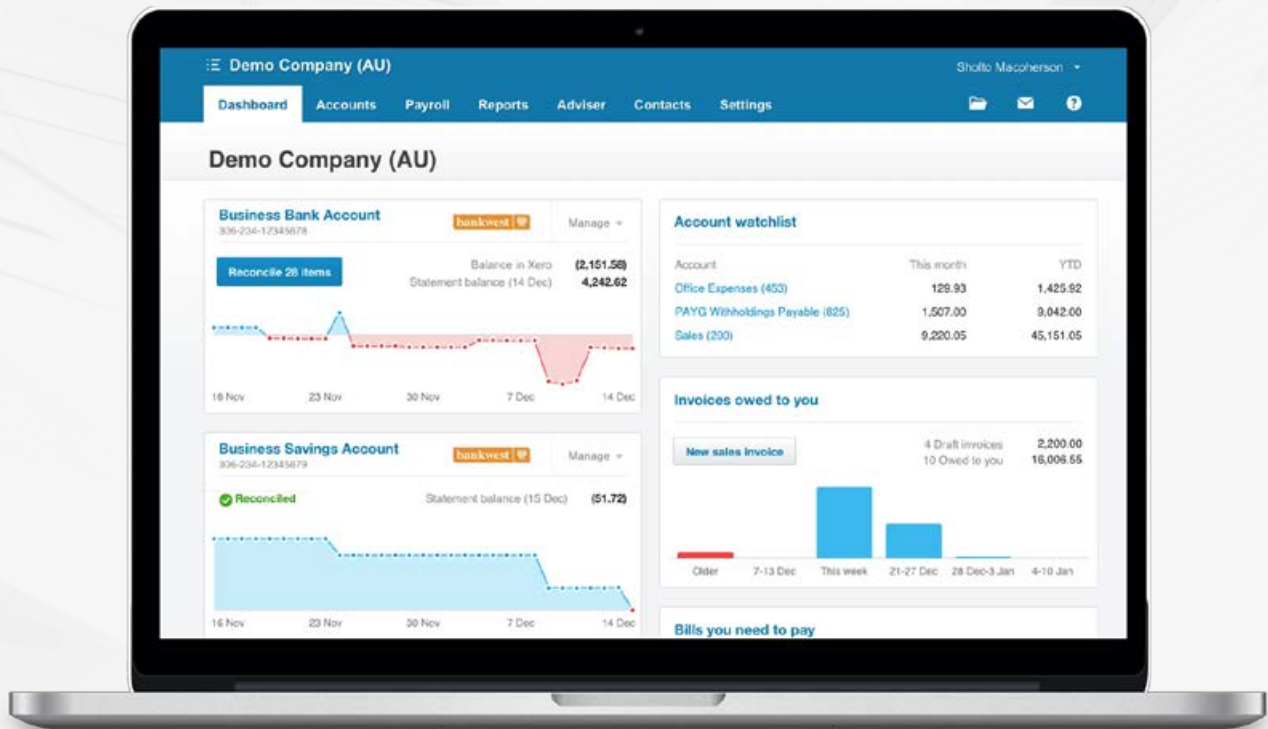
Demo Company (AU)

Shollo Macpherson

Dashboard Accounts Payroll Reports Adviser Contacts Settings

Demo Company (AU)

Business Bank Account
306-234-12345678

bankwest

Manage

Reconcile 28 items

Balance in Xero (2,151.58)
Statement balance (14 Dec) 4,242.62

16 Nov 23 Nov 30 Nov 7 Dec 14 Dec

Business Savings Account
306-234-12345679

bankwest

Manage

Reconciled

Statement balance (15 Dec) (51.72)

16 Nov 23 Nov 30 Nov 7 Dec 14 Dec

Account watchlist

| Account | This month | YTD |
|---|---|---|
| Office Expenses (453) | 129.93 | 1,425.92 |
| PAYG Withholdings Payable (825) | 1,507.00 | 9,042.00 |
| Sales (200) | 9,220.05 | 45,151.05 |

Invoices owed to you

New sales invoice

4 Draft invoices 2,200.00
10 Owed to you 16,006.55

Older 7-13 Dec This week 21-27 Dec 28 Dec-3 Jan 4-10 Jan

Bills you need to pay